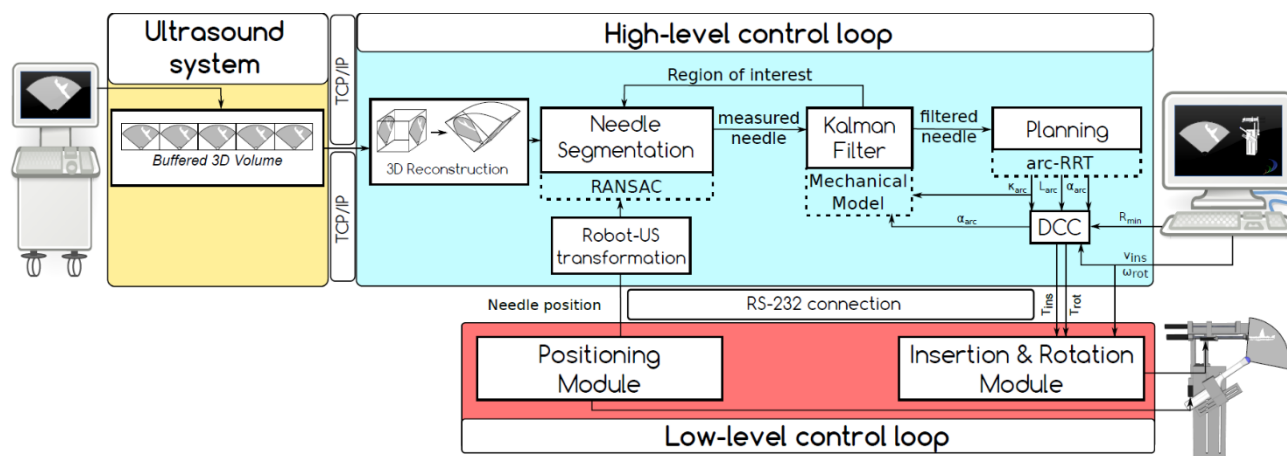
Ultrasound system

Buffered 3D Volume

TCP/IP

TCP/IP

High-level control loop

Region of interest

3D Reconstruction

Needle Segmentation

RANSAC

measured needle

Kalman Filter

Mechanical Model

filtered needle

Planning

arc-RRT

$\kappa_{arc}$ $L_{arc}$ $\alpha_{arc}$

$\alpha_{arc}$

DCC

$R_{min}$

$v_{ins}$
$\omega_{rot}$

Robot-US transformation

Needle position

RS-232 connection

$T_{ins}$ $T_{rot}$

Positioning Module

Insertion & Rotation Module

Low-level control loop